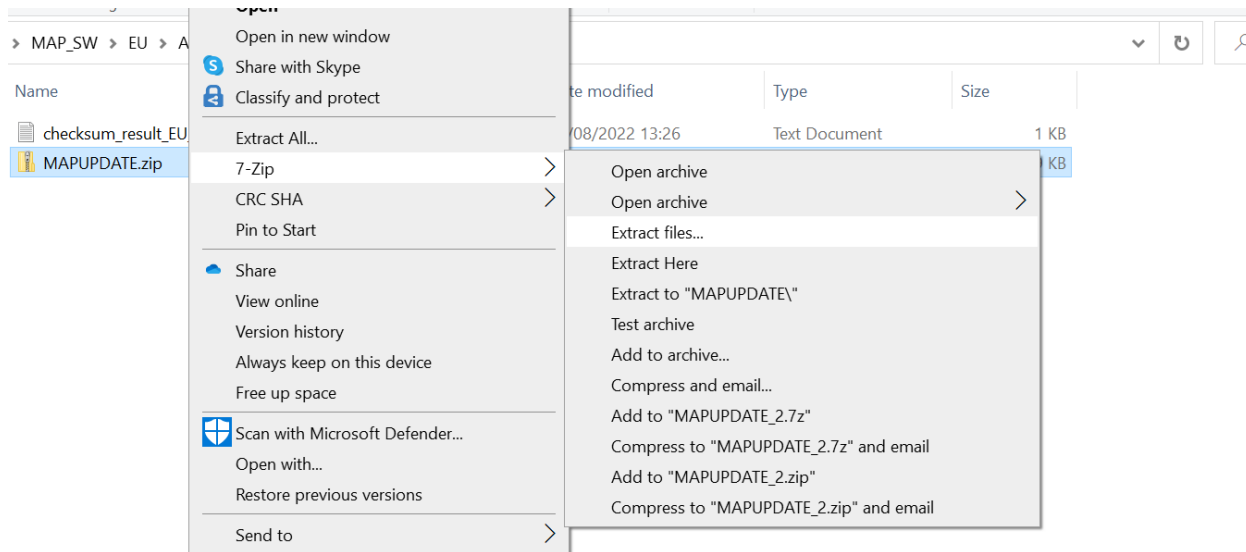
> MAP_SW > EU > A

Name
checksum_result_EU
MAPUPDATE.zip

te modified
/08/2022 13:26

Type
Text Document

Size
1 KB
KB

Open
Open in new window
Share with Skype
Classify and protect
Extract All...
7-Zip
CRC SHA
Pin to Start
Share
View online
Version history
Always keep on this device
Free up space
Scan with Microsoft Defender...
Open with...
Restore previous versions
Send to

Open archive
Open archive
Extract files...
Extract Here
Extract to "MAPUPDATE\"
Test archive
Add to archive...
Compress and email...
Add to "MAPUPDATE_2.7z"
Compress to "MAPUPDATE_2.7z" and email
Add to "MAPUPDATE_2.zip"
Compress to "MAPUPDATE_2.zip" and email